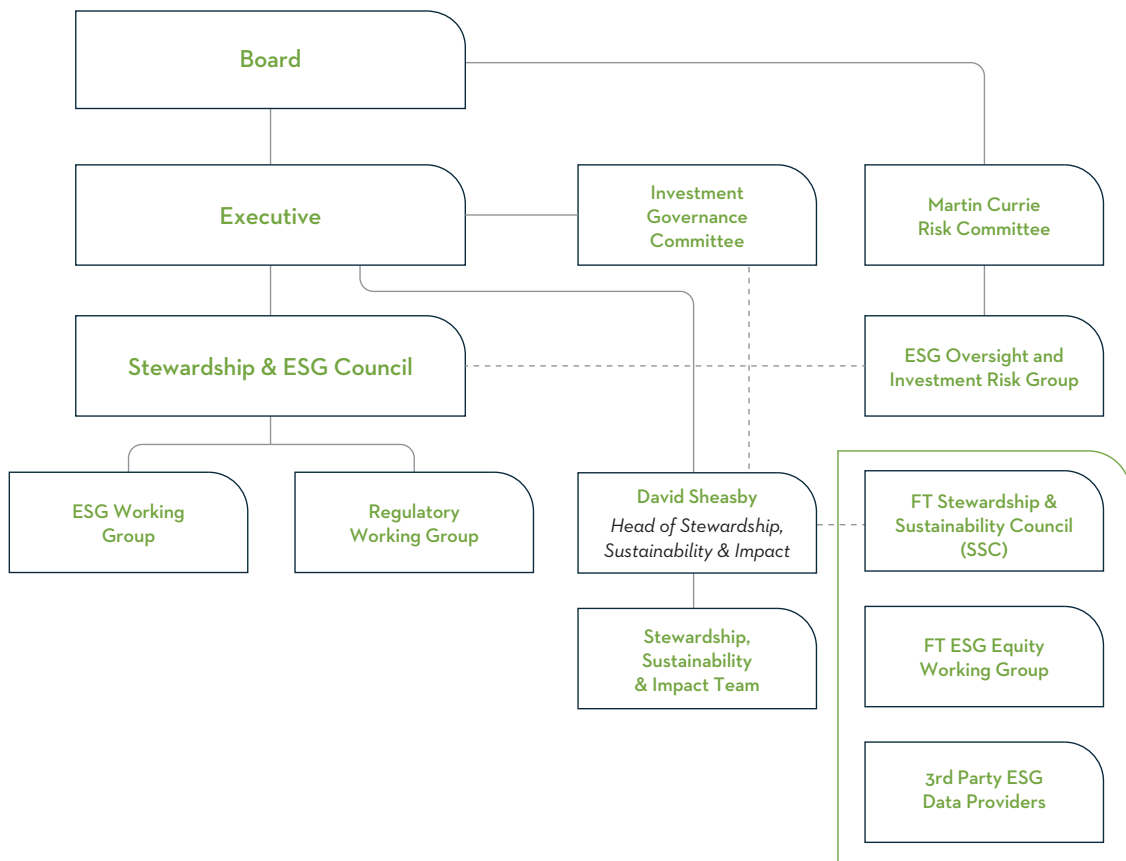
Board

Executive

Investment Governance Committee

Martin Currie Risk Committee

Stewardship & ESG Council

ESG Oversight and Investment Risk Group

ESG Working Group

Regulatory Working Group

David Sheasby
*Head of Stewardship, Sustainability & Impact*

FT Stewardship & Sustainability Council (SSC)

Stewardship, Sustainability & Impact Team

FT ESG Equity Working Group

3rd Party ESG Data Providers